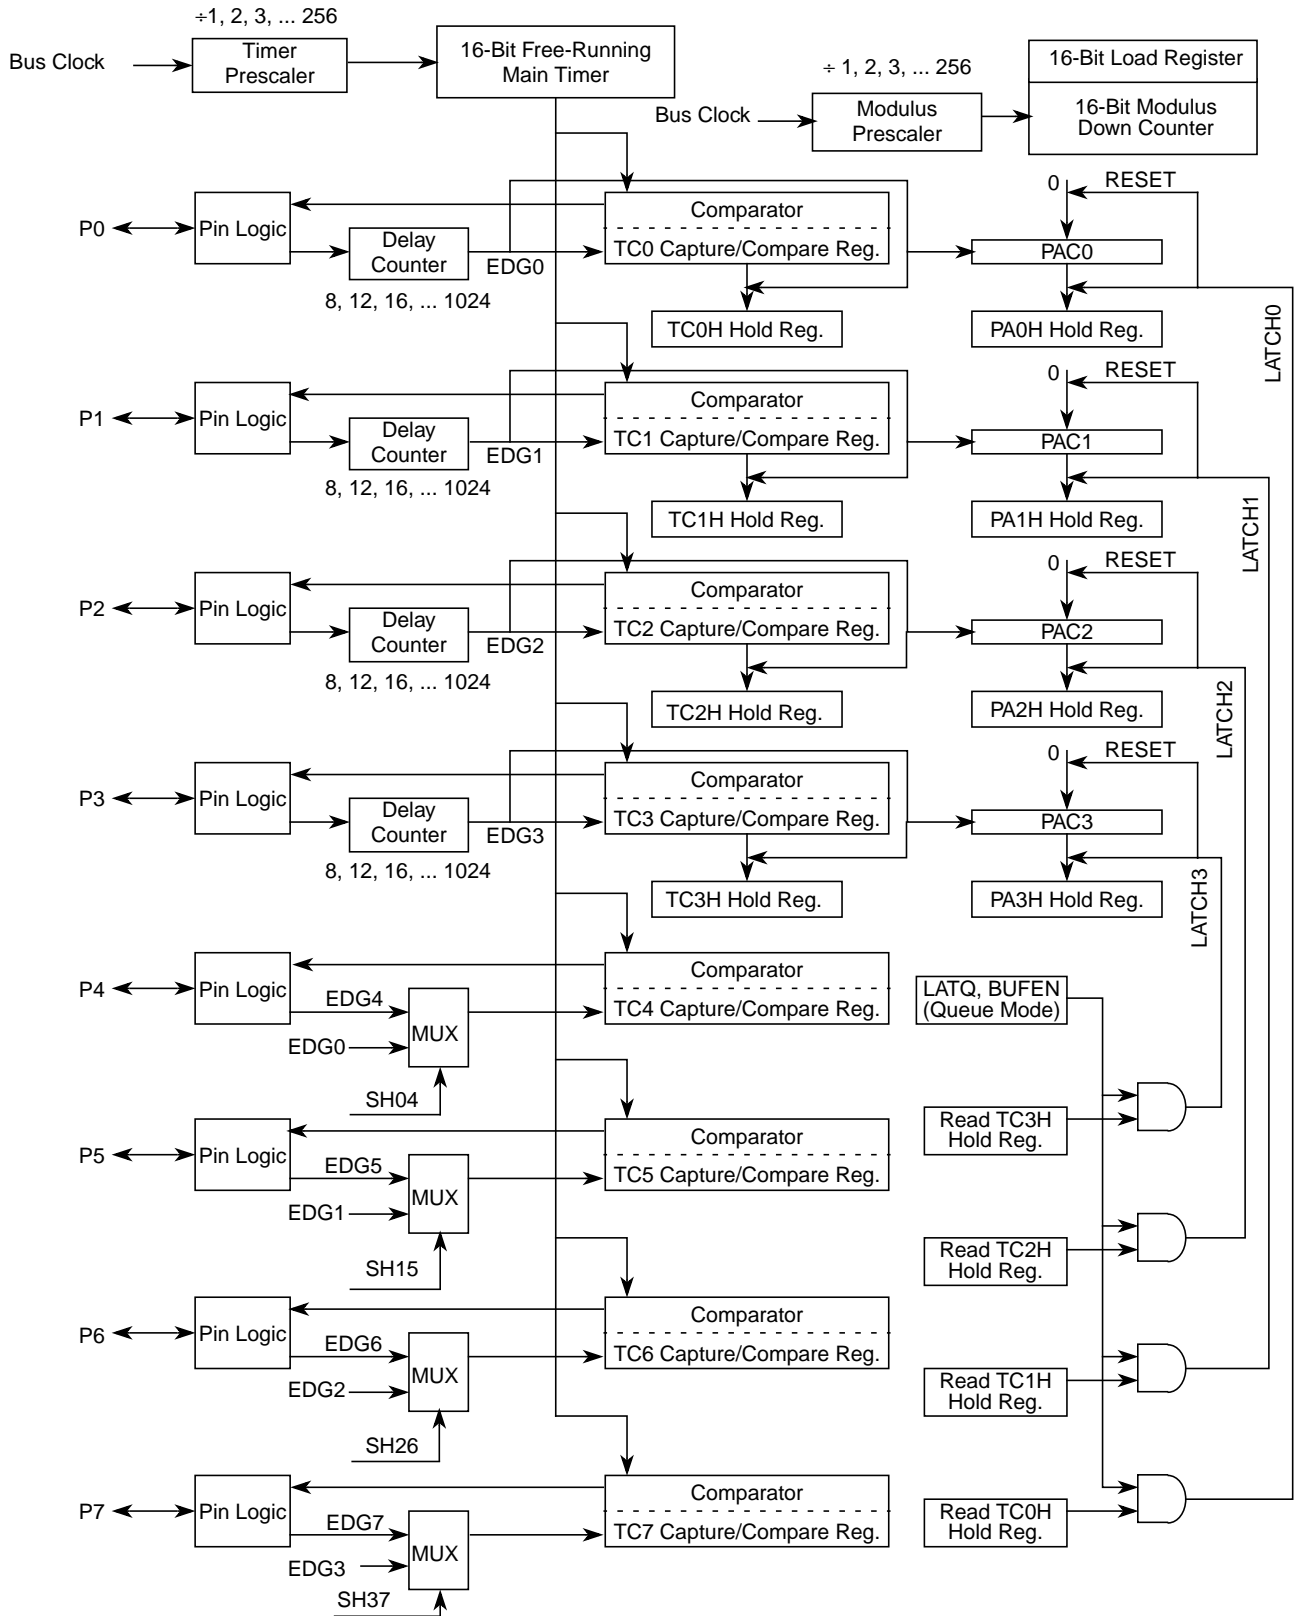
÷1, 2, 3, ... 256

Bus Clock

Timer Prescaler

16-Bit Free-Running Main Timer

÷ 1, 2, 3, ... 256

16-Bit Load Register

16-Bit Modulus Down Counter

Bus Clock

Modulus Prescaler

P0

Pin Logic

Delay Counter

EDG0

8, 12, 16, ... 1024

Comparator

TC0 Capture/Compare Reg.

TC0H Hold Reg.

0

RESET

PAC0

PA0H Hold Reg.

LATCH0

P1

Pin Logic

Delay Counter

EDG1

8, 12, 16, ... 1024

Comparator

TC1 Capture/Compare Reg.

TC1H Hold Reg.

0

RESET

PAC1

PA1H Hold Reg.

LATCH1

P2

Pin Logic

Delay Counter

EDG2

8, 12, 16, ... 1024

Comparator

TC2 Capture/Compare Reg.

TC2H Hold Reg.

0

RESET

PAC2

PA2H Hold Reg.

LATCH2

P3

Pin Logic

Delay Counter

EDG3

8, 12, 16, ... 1024

Comparator

TC3 Capture/Compare Reg.

TC3H Hold Reg.

0

RESET

PAC3

PA3H Hold Reg.

LATCH3

P4

Pin Logic

EDG4

EDG0

MUX

SH04

Comparator

TC4 Capture/Compare Reg.

LATQ, BUFEN (Queue Mode)

Read TC3H Hold Reg.

P5

Pin Logic

EDG5

EDG1

MUX

SH15

Comparator

TC5 Capture/Compare Reg.

Read TC2H Hold Reg.

P6

Pin Logic

EDG6

EDG2

MUX

SH26

Comparator

TC6 Capture/Compare Reg.

Read TC1H Hold Reg.

P7

Pin Logic

EDG7

EDG3

MUX

SH37

Comparator

TC7 Capture/Compare Reg.

Read TC0H Hold Reg.